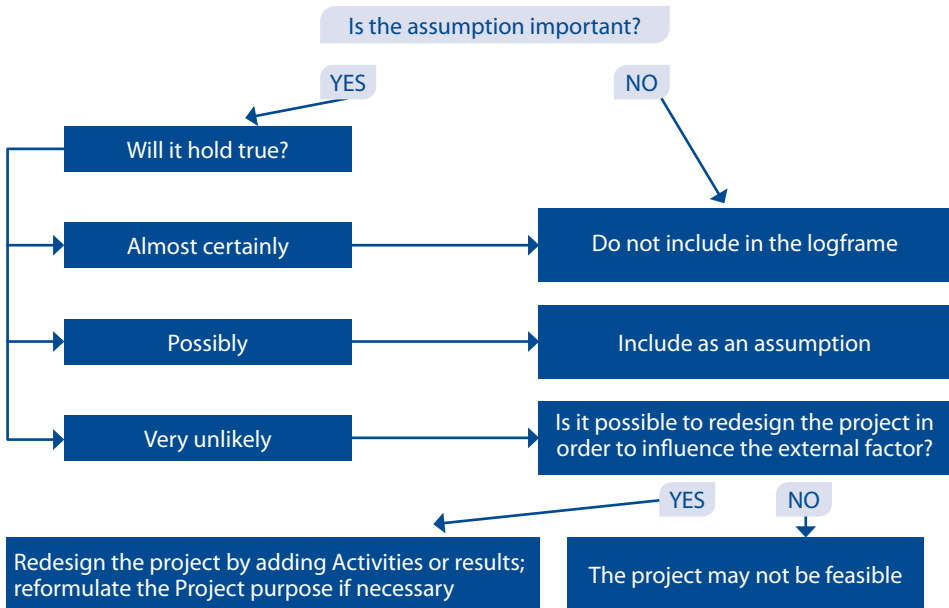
Is the assumption important?

YES

NO

Will it hold true?

Almost certainly

Do not include in the logframe

Possibly

Include as an assumption

Very unlikely

Is it possible to redesign the project in order to influence the external factor?

YES

NO

Redesign the project by adding Activities or results; reformulate the Project purpose if necessary

The project may not be feasible